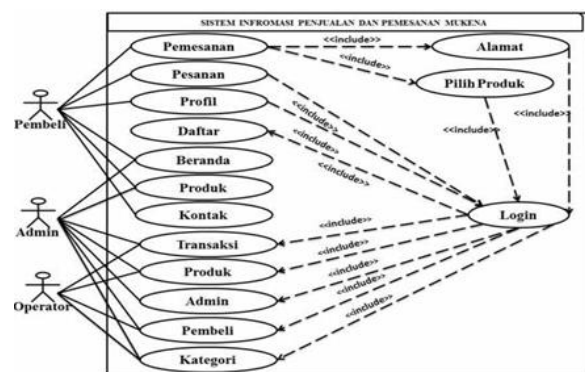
SISTEM INFROMASI PENJUALAN DAN PEMESANAN MUKENA

Pemesanan
<<include>>
Alamat
<<include>>
Pilih Produk
Pesanan
Profil
<<include>>
<<include>>
<<include>>
Daftar
<<include>>
<<include>>
Pembeli
Beranda
Produk
Kontak
Admin
Login
<<include>>
Transaksi
<<include>>
Produk
<<include>>
<<include>>
Operator
Admin
<<include>>
<<include>>
Pembeli
Kategori